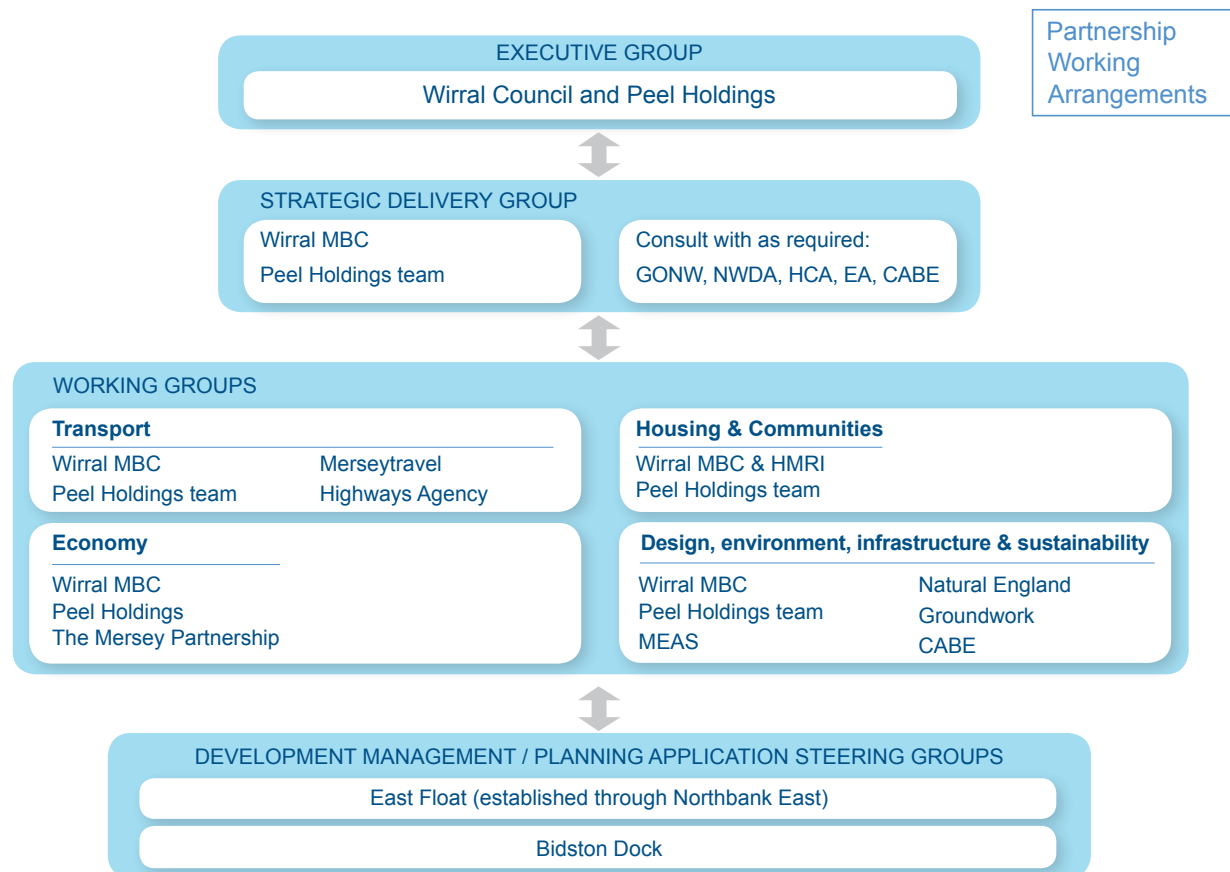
Partnership Working Arrangements

EXECUTIVE GROUP

Wirral Council and Peel Holdings

STRATEGIC DELIVERY GROUP

Wirral MBC
Peel Holdings team

Consult with as required:
GONW, NWDA, HCA, EA, CABE

WORKING GROUPS

Transport

Wirral MBC
Peel Holdings team

Merseytravel
Highways Agency

Housing & Communities

Wirral MBC & HMRI
Peel Holdings team

Economy

Wirral MBC
Peel Holdings
The Mersey Partnership

Design, environment, infrastructure & sustainability

Wirral MBC
Peel Holdings team
MEAS

Natural England
Groundwork
CABE

DEVELOPMENT MANAGEMENT / PLANNING APPLICATION STEERING GROUPS

East Float (established through Northbank East)

Bidston Dock